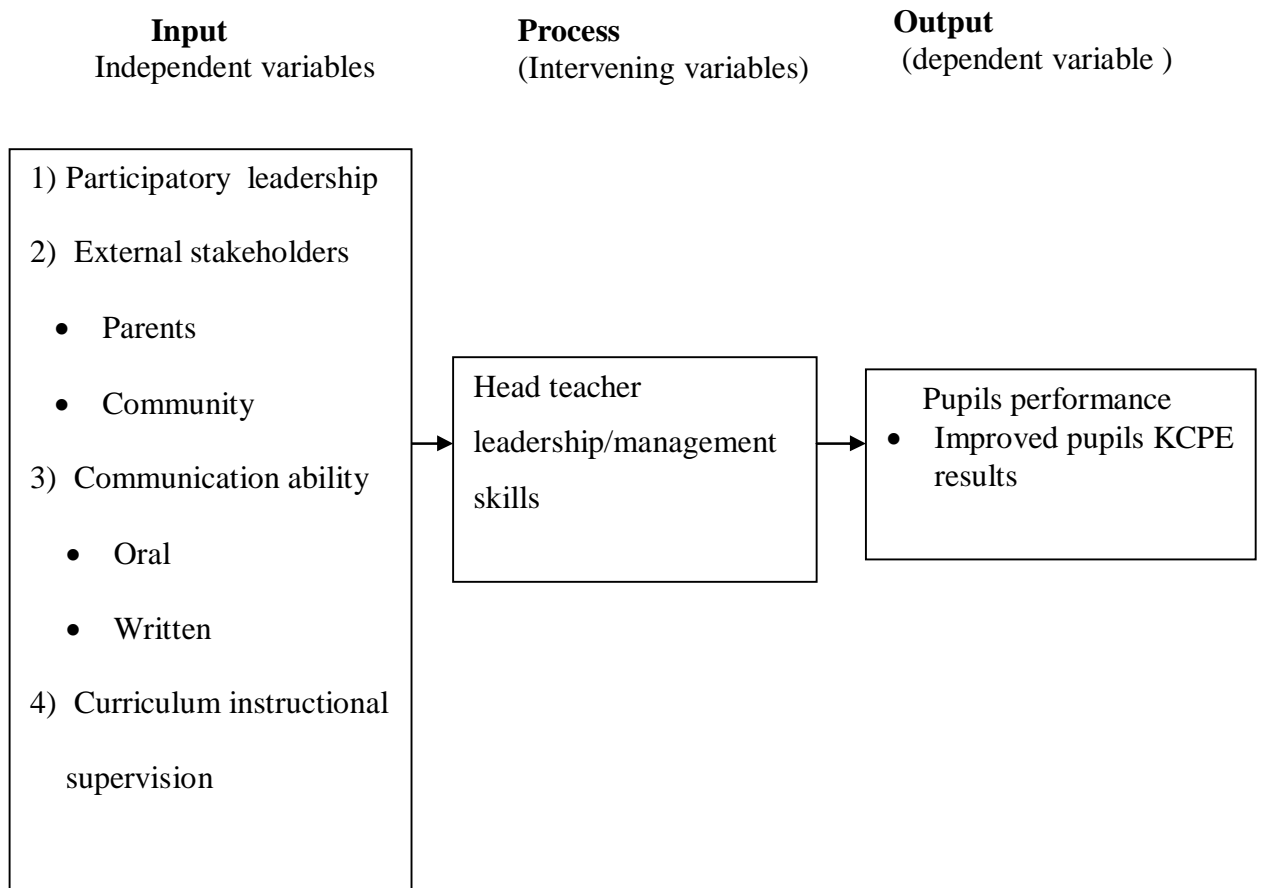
**Input**
Independent variables

**Process**
(Intervening variables)

**Output**
(dependent variable )

1) Participatory leadership
2) External stakeholders
- Parents
- Community
3) Communication ability
- Oral
- Written
4) Curriculum instructional supervision

Head teacher leadership/management skills

Pupils performance
- Improved pupils KCPE results